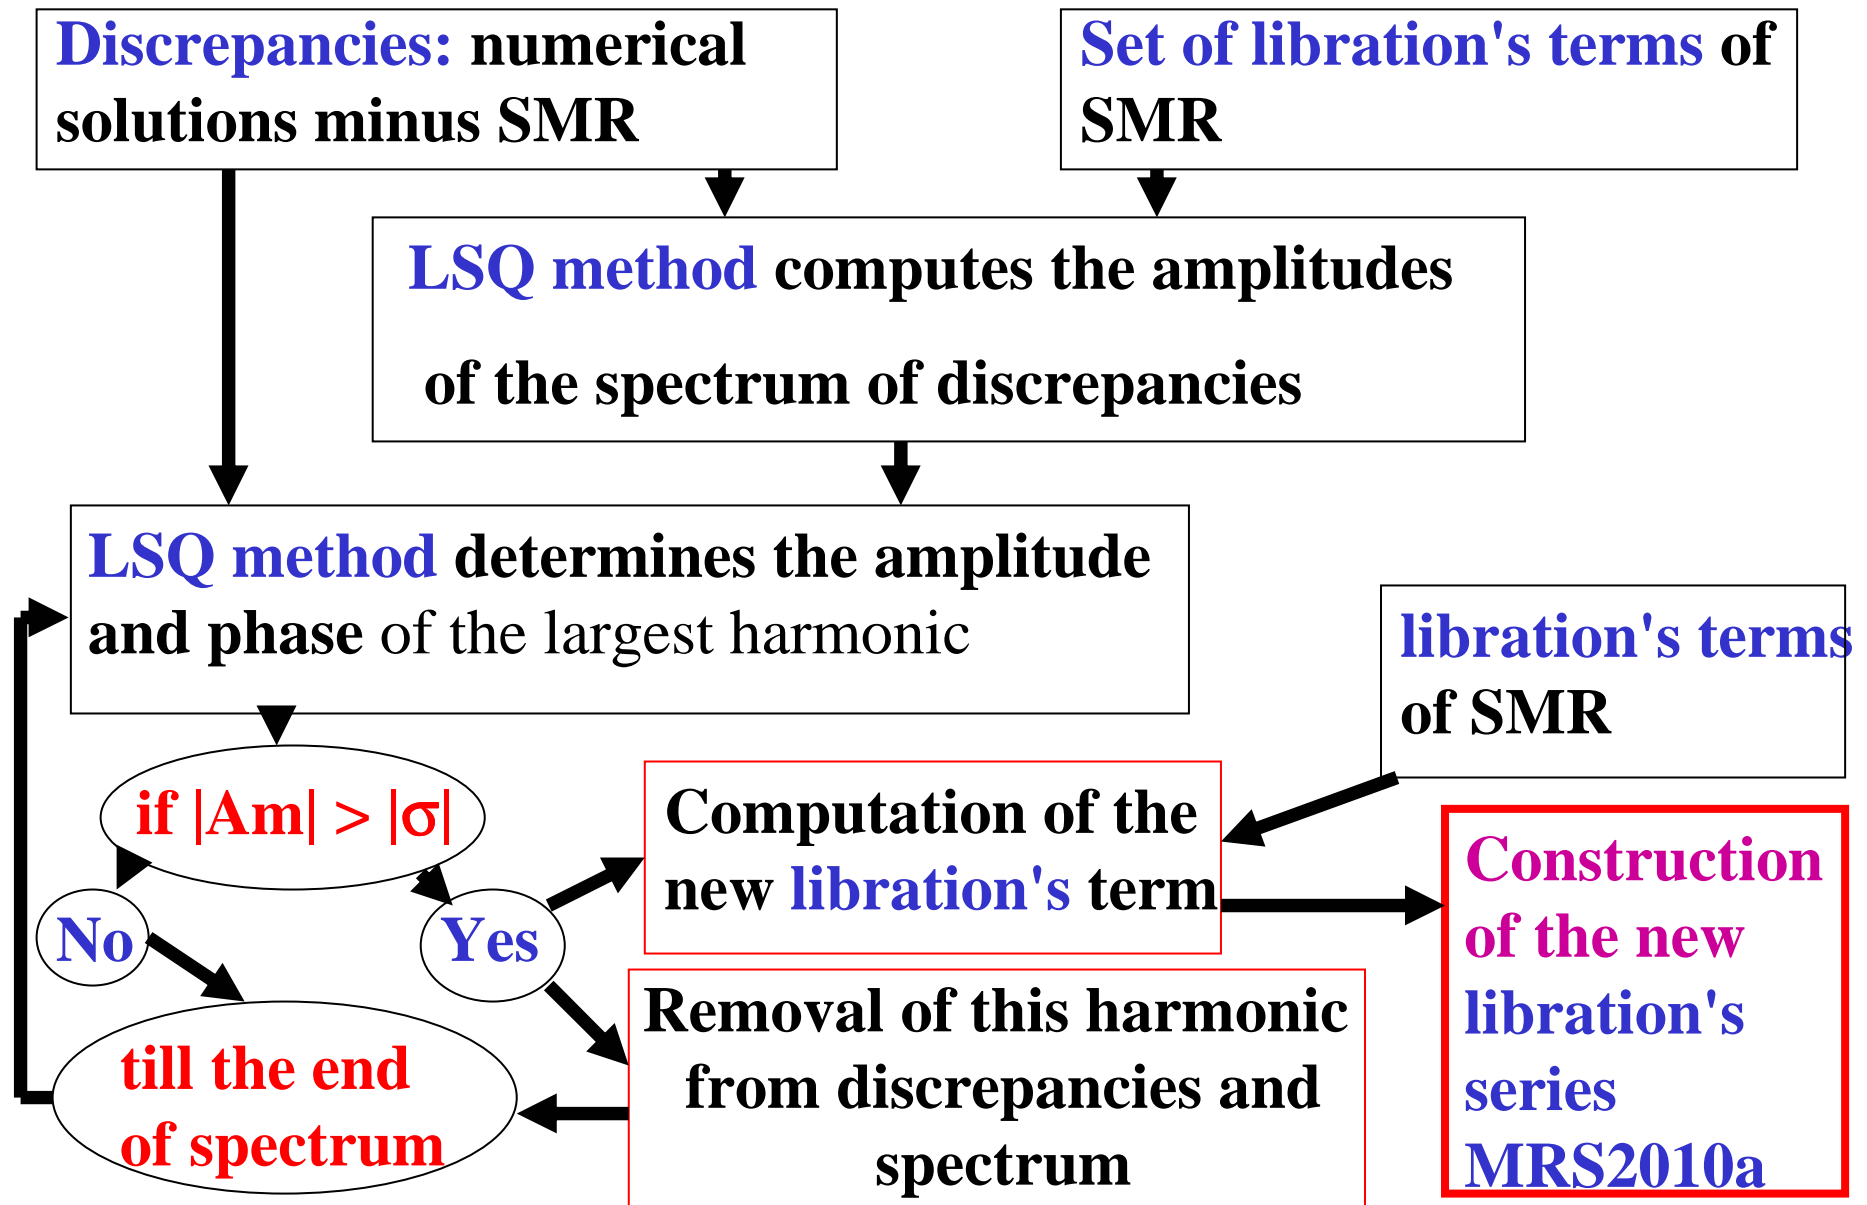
Discrepancies: numerical solutions minus SMR

Set of libration's terms of SMR

LSQ method computes the amplitudes of the spectrum of discrepancies

LSQ method determines the amplitude and phase of the largest harmonic

libration's terms of SMR

if |Am| > |σ|

No

Yes

Computation of the new libration's term

Construction of the new libration's series MRS2010a

Removal of this harmonic from discrepancies and spectrum

till the end of spectrum